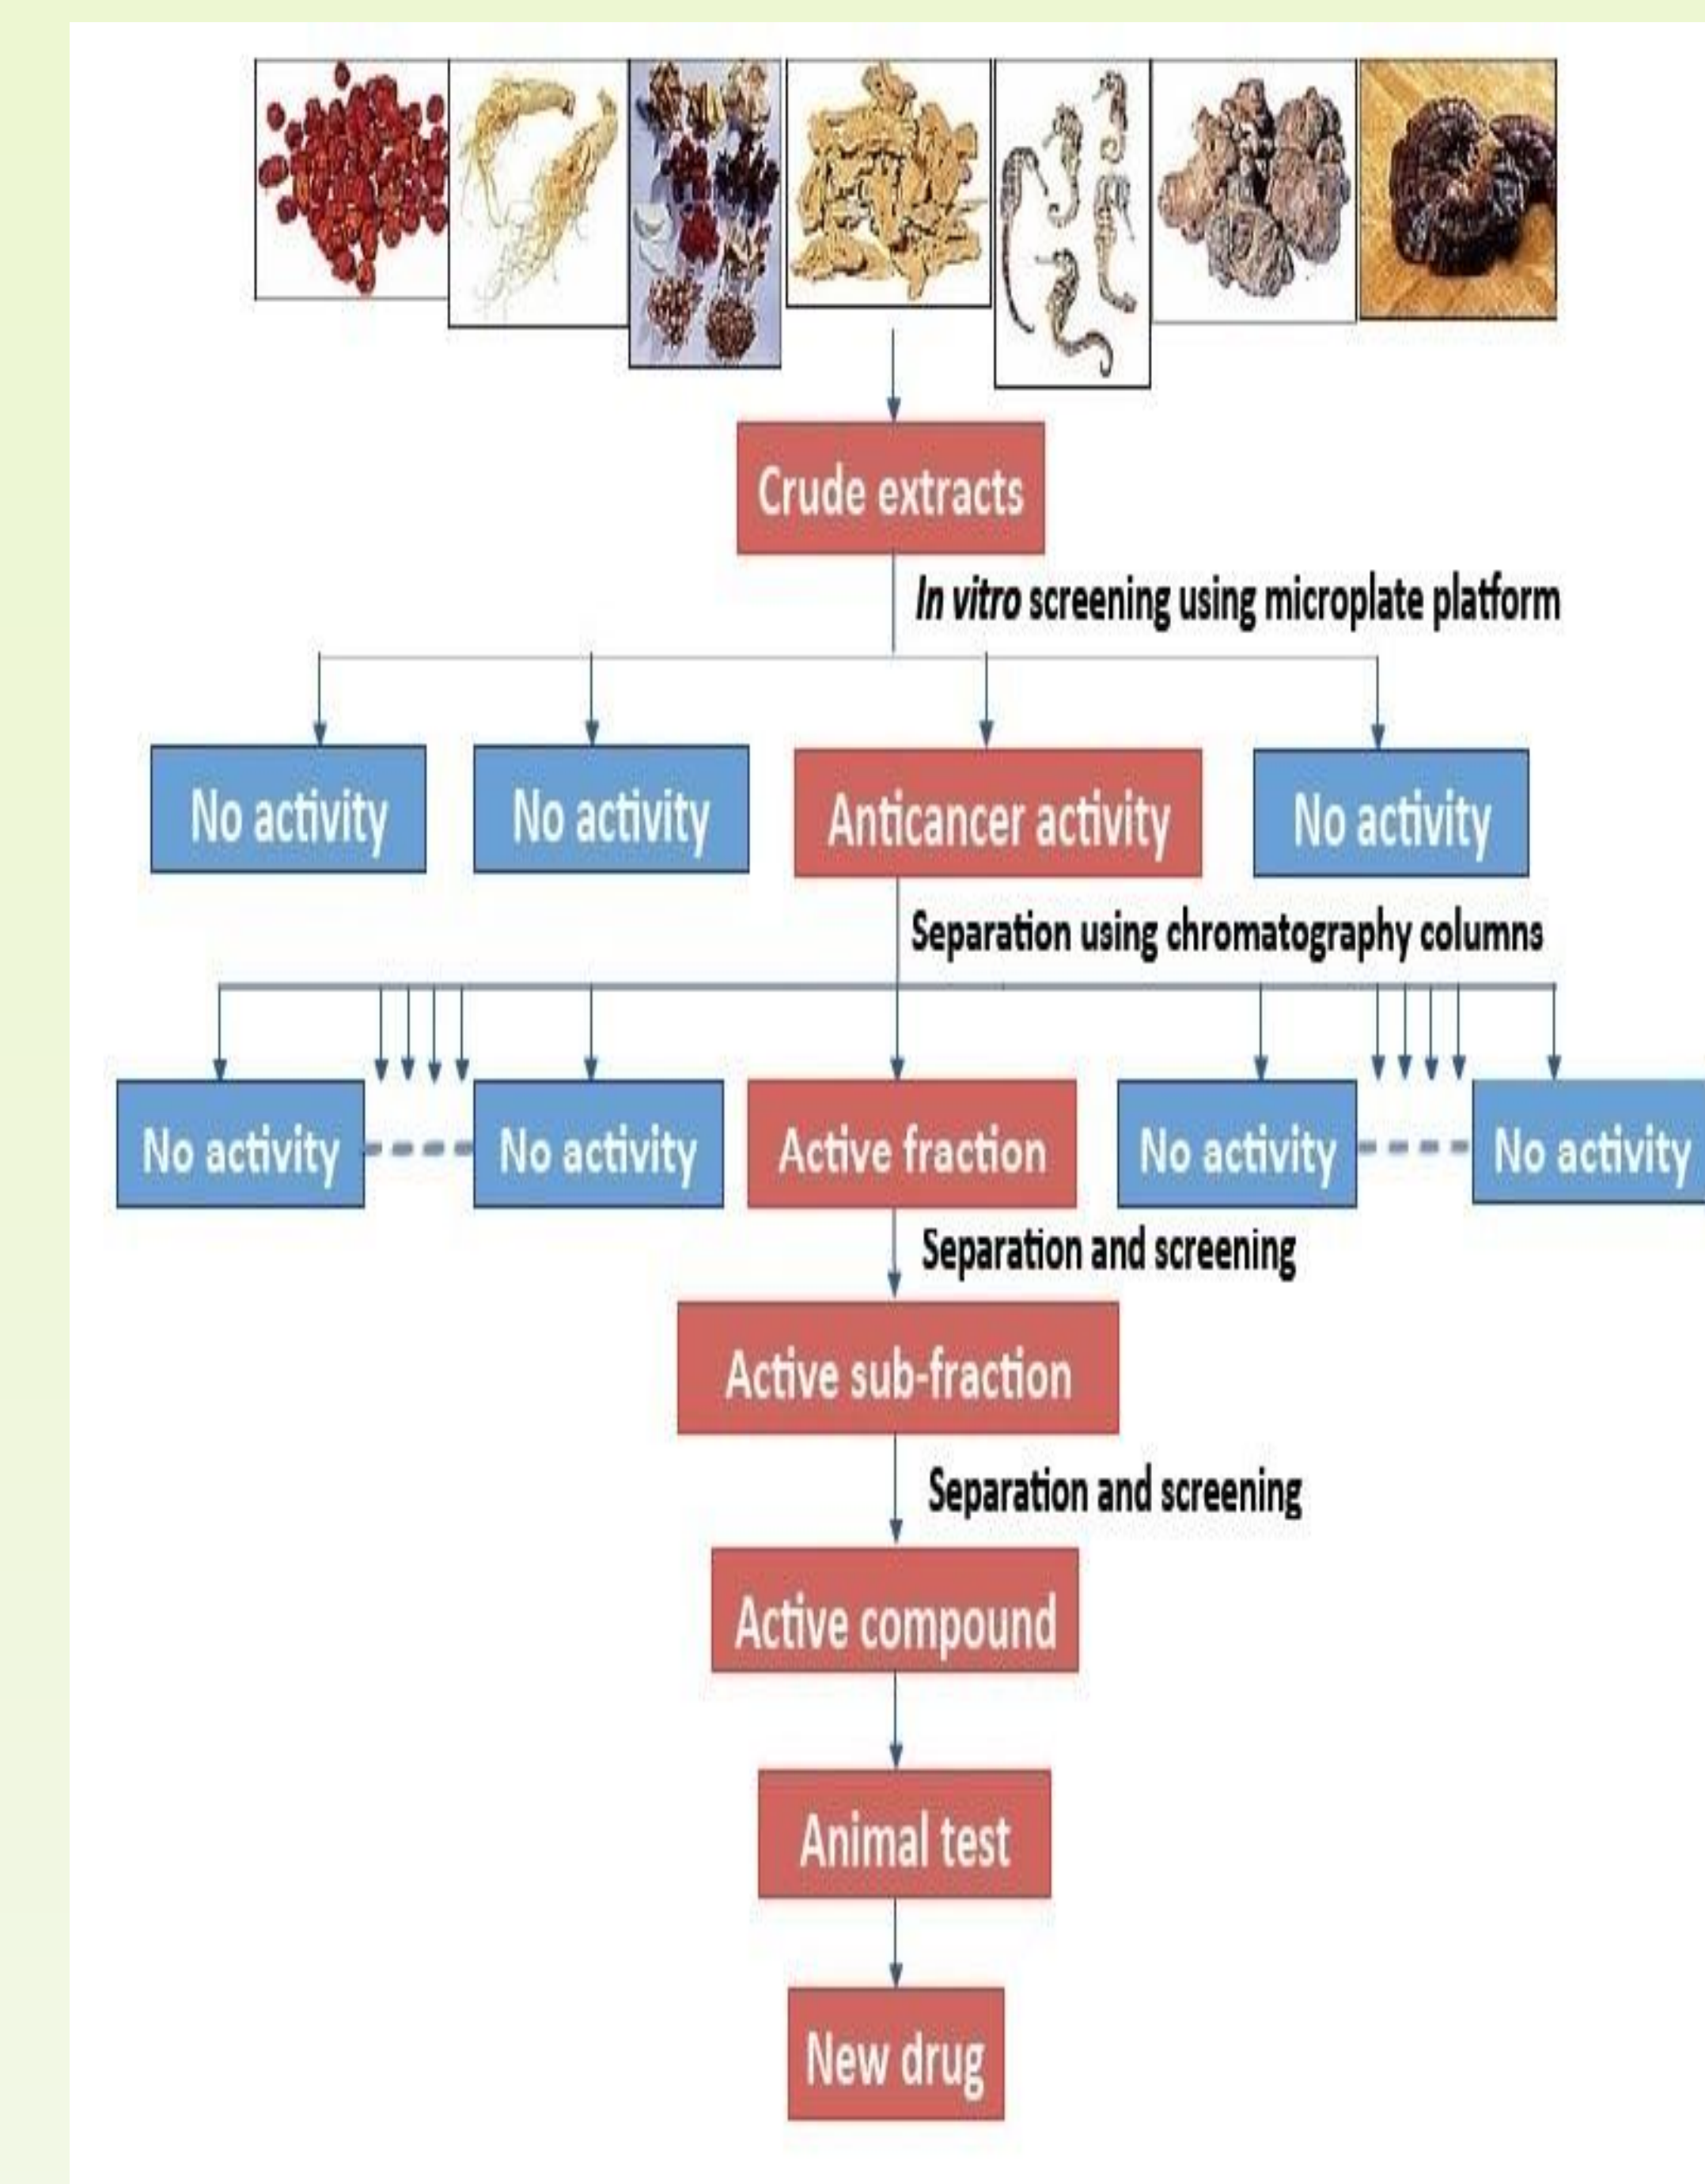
Crude extracts

*In vitro* screening using microplate platform

No activity

No activity

Anticancer activity

No activity

Separation using chromatography columns

No activity

No activity

Active fraction

No activity

No activity

Separation and screening

Active sub-fraction

Separation and screening

Active compound

Animal test

New drug